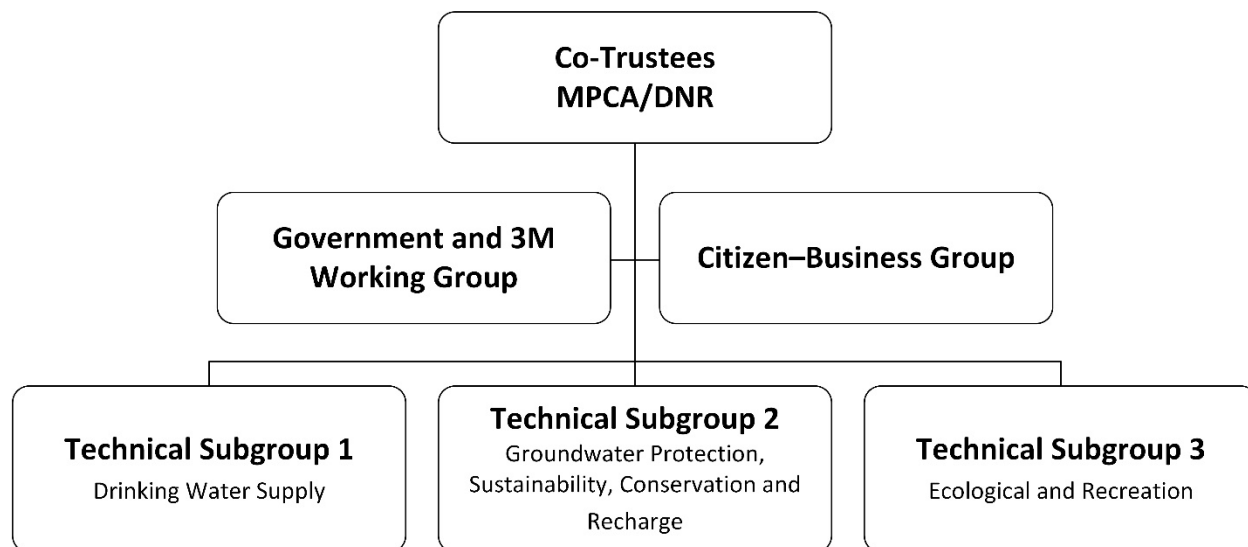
Co-Trustees
MPCA/DNR

Government and 3M Working Group

Citizen–Business Group

Technical Subgroup 1
Drinking Water Supply

Technical Subgroup 2
Groundwater Protection, Sustainability, Conservation and Recharge

Technical Subgroup 3
Ecological and Recreation